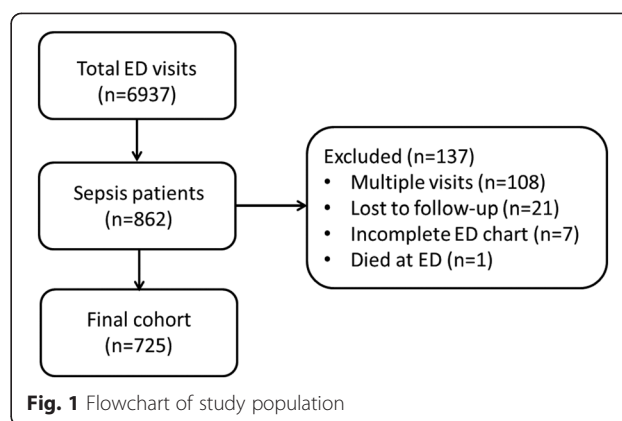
Total ED visits
(n=6937)

Sepsis patients
(n=862)

Excluded (n=137)
• Multiple visits (n=108)
• Lost to follow-up (n=21)
• Incomplete ED chart (n=7)
• Died at ED (n=1)

Final cohort
(n=725)

**Fig. 1** Flowchart of study population